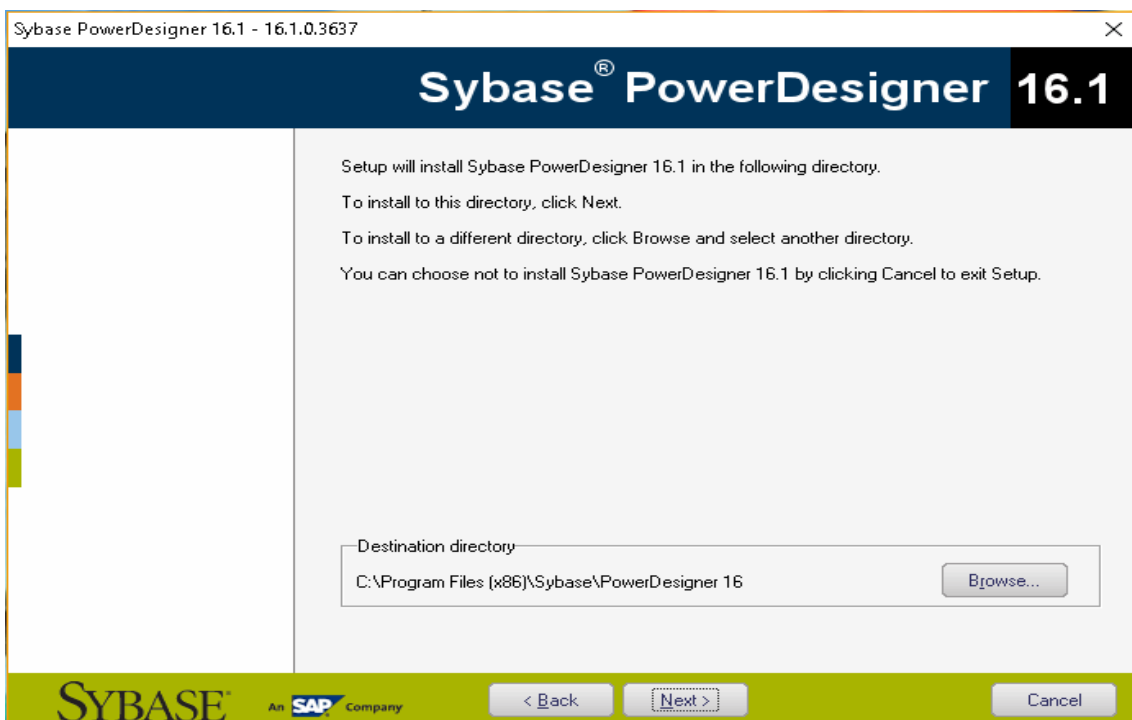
Sybase PowerDesigner 16.1 - 16.1.0.3637

×

Sybase® PowerDesigner 16.1

Setup will install Sybase PowerDesigner 16.1 in the following directory.

To install to this directory, click Next.

To install to a different directory, click Browse and select another directory.

You can choose not to install Sybase PowerDesigner 16.1 by clicking Cancel to exit Setup.

Destination directory

C:\Program Files (x86)\Sybase\PowerDesigner 16

Browse...

SYBASE An SAP Company

< Back

Next >

Cancel